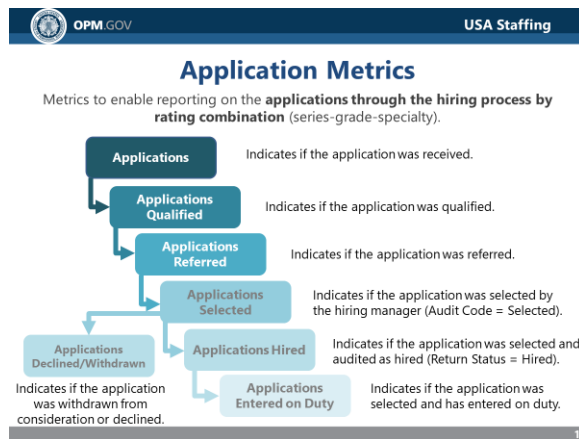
OPM.GOV

USA Staffing

Application Metrics

Metrics to enable reporting on the applications through the hiring process by rating combination (series-grade-specialty).

Applications

Indicates if the application was received.

Applications Qualified

Indicates if the application was qualified.

Applications Referred

Indicates if the application was referred.

Applications Selected

Indicates if the application was selected by the hiring manager (Audit Code = Selected).

Applications Declined/Withdrawn

Applications Hired

Indicates if the application was selected and audited as hired (Return Status = Hired).

Indicates if the application was withdrawn from consideration or declined.

Applications Entered on Duty

Indicates if the application was selected and has entered on duty.